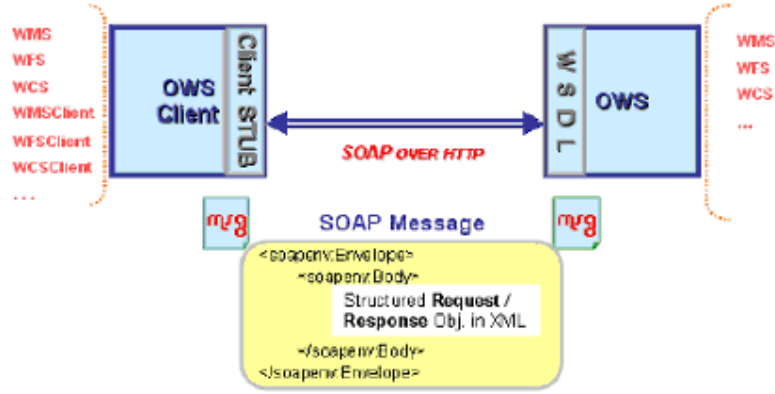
WMS
WFS
WCS
WMSClient
WFSClient
WCSClient
...

OWS Client

Client STUB

SOAP OVER HTTP

W S D L

OWS

WMS
WFS
WCS
...

msg

SOAP Message

msg

<soapenv:Envelope>
<soapenv:Body>
Structured **Request / Response** Obj. in XML
</soapenv:Body>
</soapenv:Envelope>